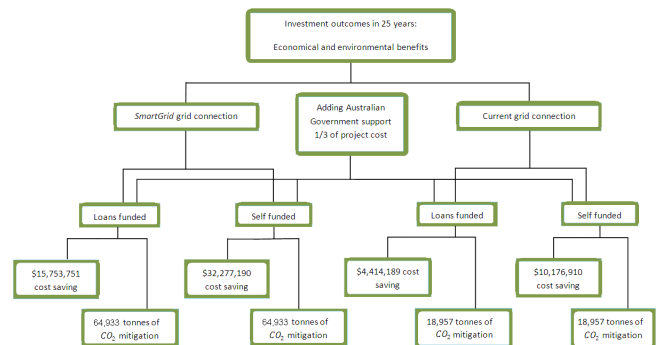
Investment outcomes in 25 years:

Economical and environmental benefits

SmartGrid grid connection

Adding Australian Government support 1/3 of project cost

Current grid connection

Loans funded

Self funded

Loans funded

Self funded

$15,753,751 cost saving

$32,277,190 cost saving

$4,414,189 cost saving

$10,176,910 cost saving

64,933 tonnes of $CO_2$ mitigation

64,933 tonnes of $CO_2$ mitigation

18,957 tonnes of $CO_2$ mitigation

18,957 tonnes of $CO_2$ mitigation